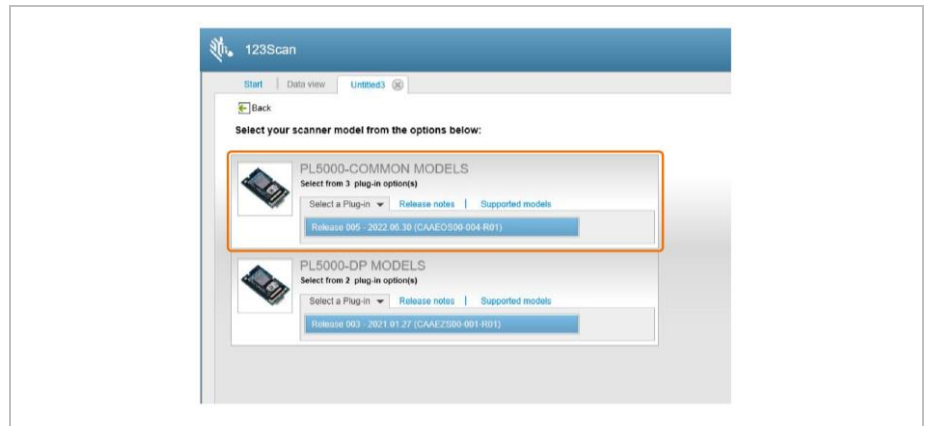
123Scan

Start | Data view | Untitled3

Back

Select your scanner model from the options below:

PL5000-COMMON MODELS
Select from 3 plug-in option(s)
Select a Plug-in | Release notes | Supported models
Release 005 - 2022.06.30 (CAAEOS00-004-R01)

PL5000-DP MODELS
Select from 2 plug-in option(s)
Select a Plug-in | Release notes | Supported models
Release 003 - 2021.01.27 (CAAEZS00-001-R01)